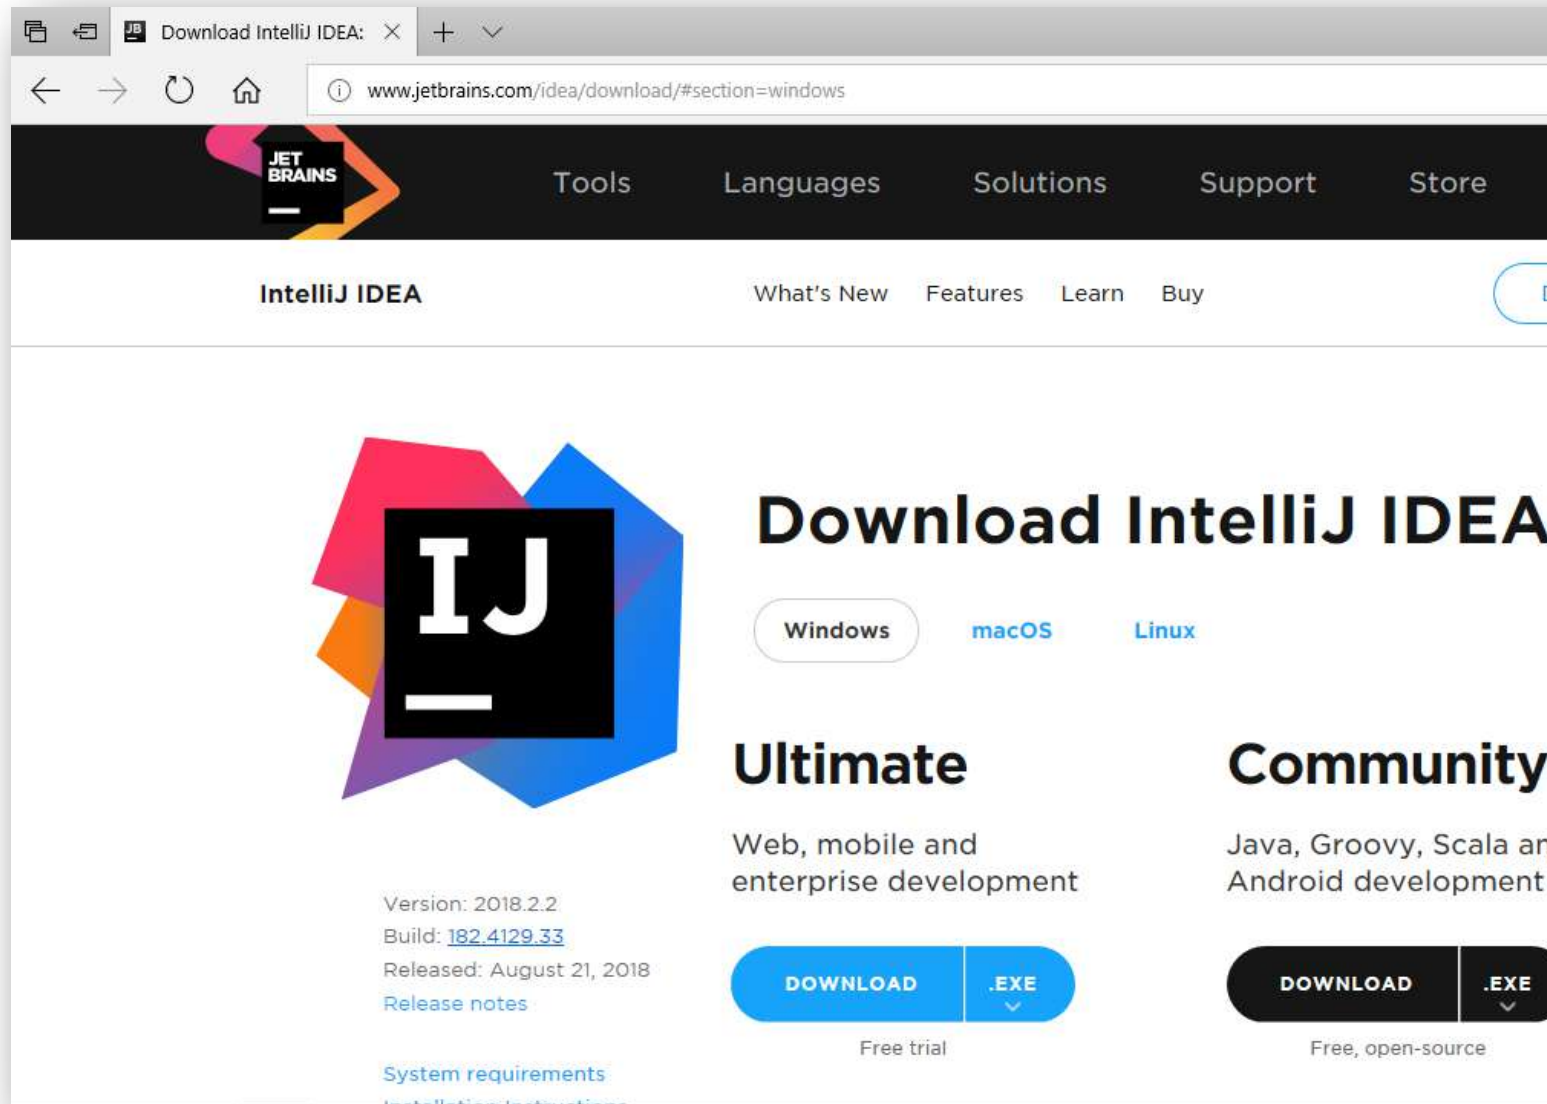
Download IntelliJ IDEA:

www.jetbrains.com/idea/download/#section=windows

JET BRAINS

Tools Languages Solutions Support Store

IntelliJ IDEA

What's New Features Learn Buy

IJ

Download IntelliJ IDEA

Windows macOS Linux

Ultimate

Web, mobile and enterprise development

DOWNLOAD .EXE

Free trial

Community

Java, Groovy, Scala an Android development

DOWNLOAD .EXE

Free, open-source

Version: 2018.2.2
Build: 182.4129.33
Released: August 21, 2018
Release notes

System requirements
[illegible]